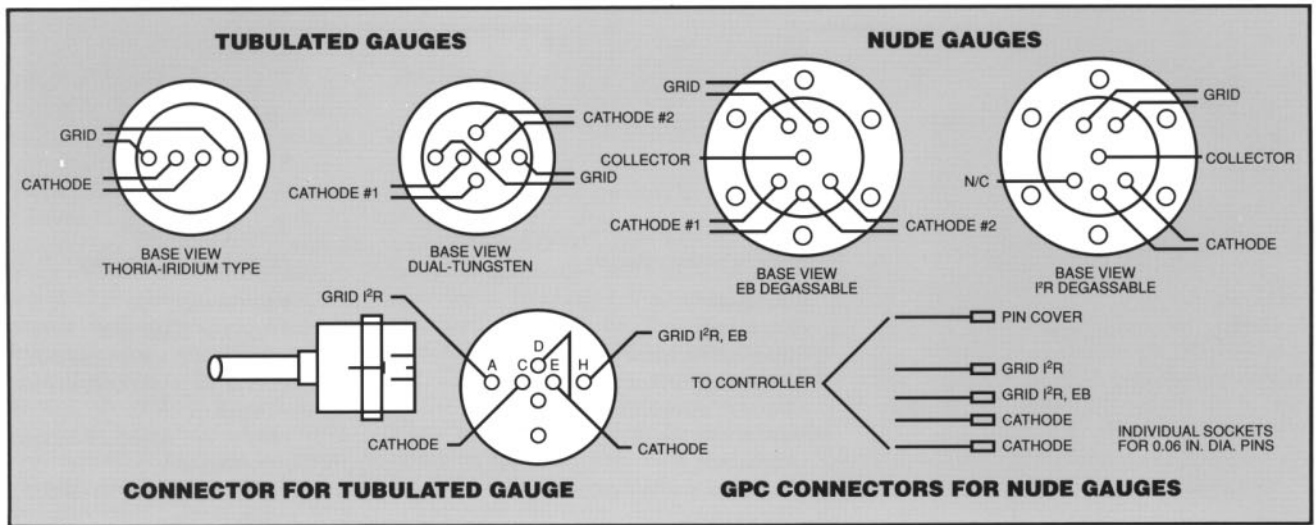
TUBULATED GAUGES

GRID

CATHODE

BASE VIEW
THORIA-IRIDIUM TYPE

CATHODE #2

CATHODE #1

GRID

BASE VIEW
DUAL-TUNGSTEN

NUDE GAUGES

GRID

COLLECTOR

CATHODE #1

CATHODE #2

BASE VIEW
EB DEGASSABLE

GRID

COLLECTOR

N/C

CATHODE

BASE VIEW
I$^2$R DEGASSABLE

GRID I$^2$R

D

A

C

E

H

GRID I$^2$R, EB

CATHODE

CATHODE

CONNECTOR FOR TUBULATED GAUGE

PIN COVER

TO CONTROLLER

GRID I$^2$R

GRID I$^2$R, EB

CATHODE

CATHODE

INDIVIDUAL SOCKETS FOR 0.06 IN. DIA. PINS

GPC CONNECTORS FOR NUDE GAUGES